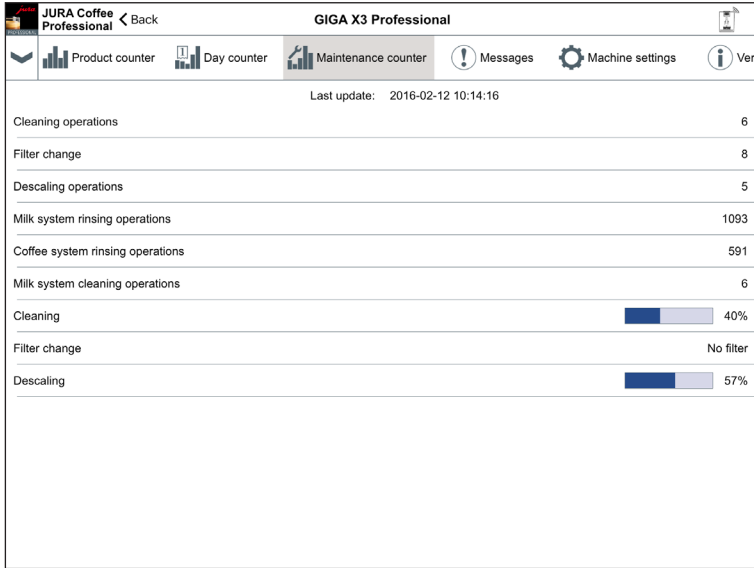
JURA Coffee Professional < Back GIGA X3 Professional

Product counter | Day counter | Maintenance counter | Messages | Machine settings | Ver

Last update: 2016-02-12 10:14:16

| | |
|---|---|
| Cleaning operations | 6 |
| Filter change | 8 |
| Descaling operations | 5 |
| Milk system rinsing operations | 1093 |
| Coffee system rinsing operations | 591 |
| Milk system cleaning operations | 6 |
| Cleaning | 40% |
| Filter change | No filter |
| Descaling | 57% |